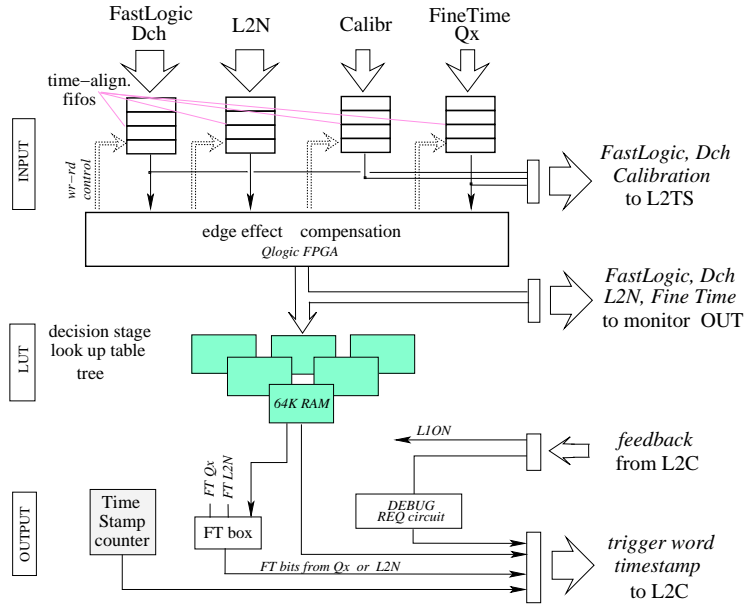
FastLogic Dch

L2N

Calibr

FineTime Qx

time–align. fifos

INPUT

wr–rd control

FastLogic, Dch
Calibration
to L2TS

edge effect compensation
Qlogic FPGA

FastLogic, Dch
L2N, Fine Time
to monitor OUT

LUT

decision stage
look up table
tree

64K RAM

L1ON

feedback
from L2C

OUTPUT

Time Stamp counter

FT Qx

FT L2N

FT box

DEBUG REQ circuit

FT bits from Qx or L2N

trigger word
timestamp
to L2C